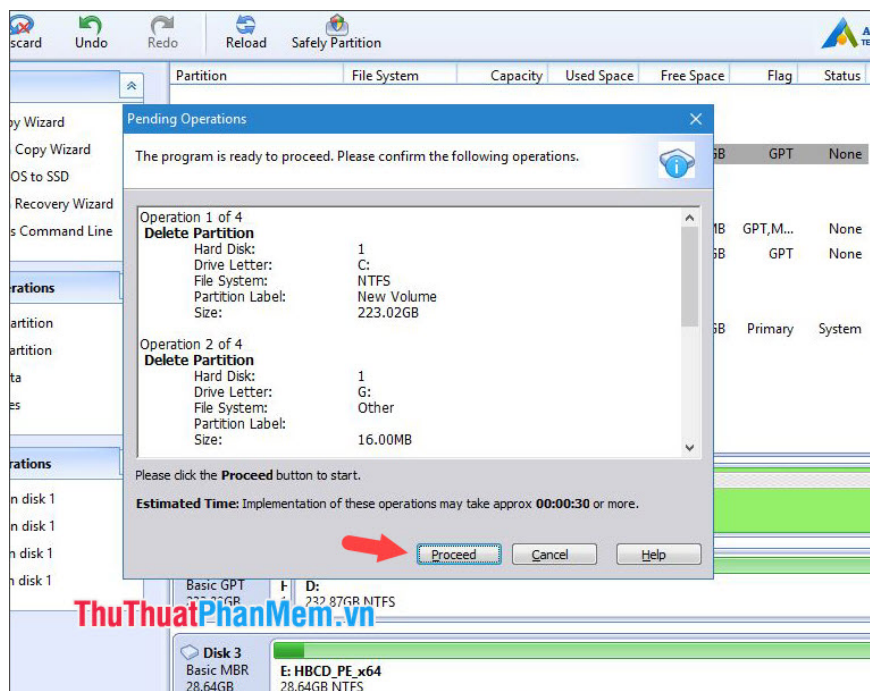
scard Undo Redo Reload Safely Partition

Partition File System Capacity Used Space Free Space Flag Status

py Wizard
Copy Wizard
OS to SSD
Recovery Wizard
s Command Line

erations
artition
artition
ta
es

rations
n disk 1
n disk 1
n disk 1
n disk 1

GB GPT None
MB GPT,M... None
GB GPT None
GB Primary System

Pending Operations

The program is ready to proceed. Please confirm the following operations.

Operation 1 of 4
Delete Partition
Hard Disk: 1
Drive Letter: C:
File System: NTFS
Partition Label: New Volume
Size: 223.02GB

Operation 2 of 4
Delete Partition
Hard Disk: 1
Drive Letter: G:
File System: Other
Partition Label:
Size: 16.00MB

Please click the Proceed button to start.

Estimated Time: Implementation of these operations may take approx 00:00:30 or more.

Proceed Cancel Help

Basic GPT
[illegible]GB
D:
232.87GB NTFS

ThuThuatPhanMem.vn

Disk 3
Basic MBR
28.64GB
E: HBCD_PE_x64
28.64GB NTFS